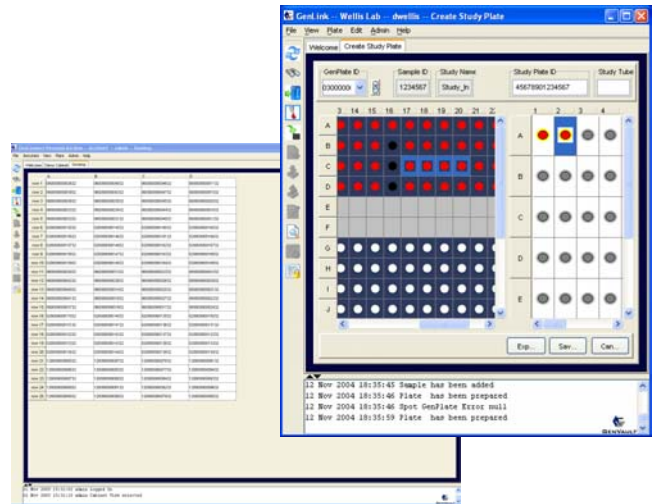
GenLink -- Wellis Lab -- dwellis -- Create Study Plate

File View Plate Edit Admin Help

Welcome Create Study Plate

GenPlate ID
0300000

Sample ID
1234567

Study Name
Study_In

Study Plate ID
45678901234567

Study Tube

3 14 15 16 17 18 19 20 21 2

A
B
C
D
E
F
G
H
I
J

1 2 3 4

A
B
C
D
E

Exp... Sav... Can...

12 Nov 2004 18:35:45 Sample has been added
12 Nov 2004 18:35:46 Plate has been prepared
12 Nov 2004 18:35:46 Spot GenPlate Error null
12 Nov 2004 18:35:59 Plate has been prepared

GENVAULT

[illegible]